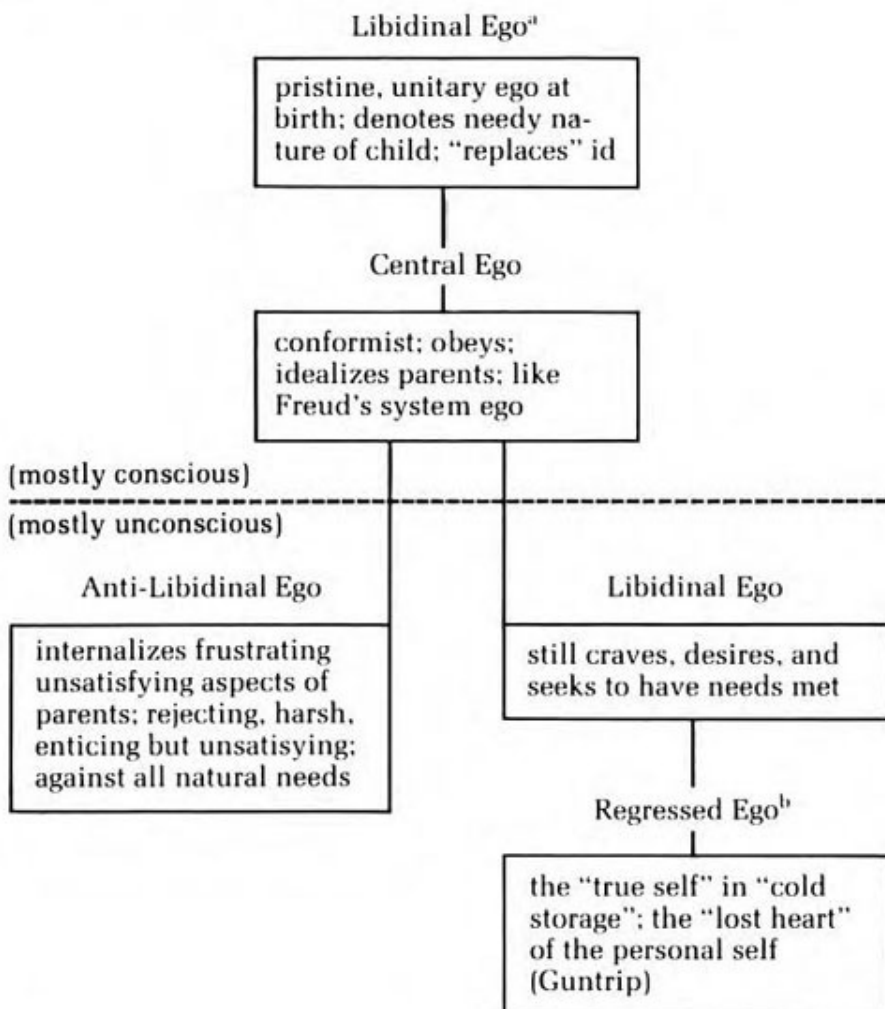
Libidinal Ego$^{a}$

pristine, unitary ego at birth; denotes needy nature of child; "replaces" id

Central Ego

conformist; obeys; idealizes parents; like Freud's system ego

(mostly conscious)

(mostly unconscious)

Anti-Libidinal Ego

internalizes frustrating unsatisfying aspects of parents; rejecting, harsh, enticing but unsatisying; against all natural needs

Libidinal Ego

still craves, desires, and seeks to have needs met

Regressed Ego$^{b}$

the "true self" in "cold storage"; the "lost heart" of the personal self (Guntrip)